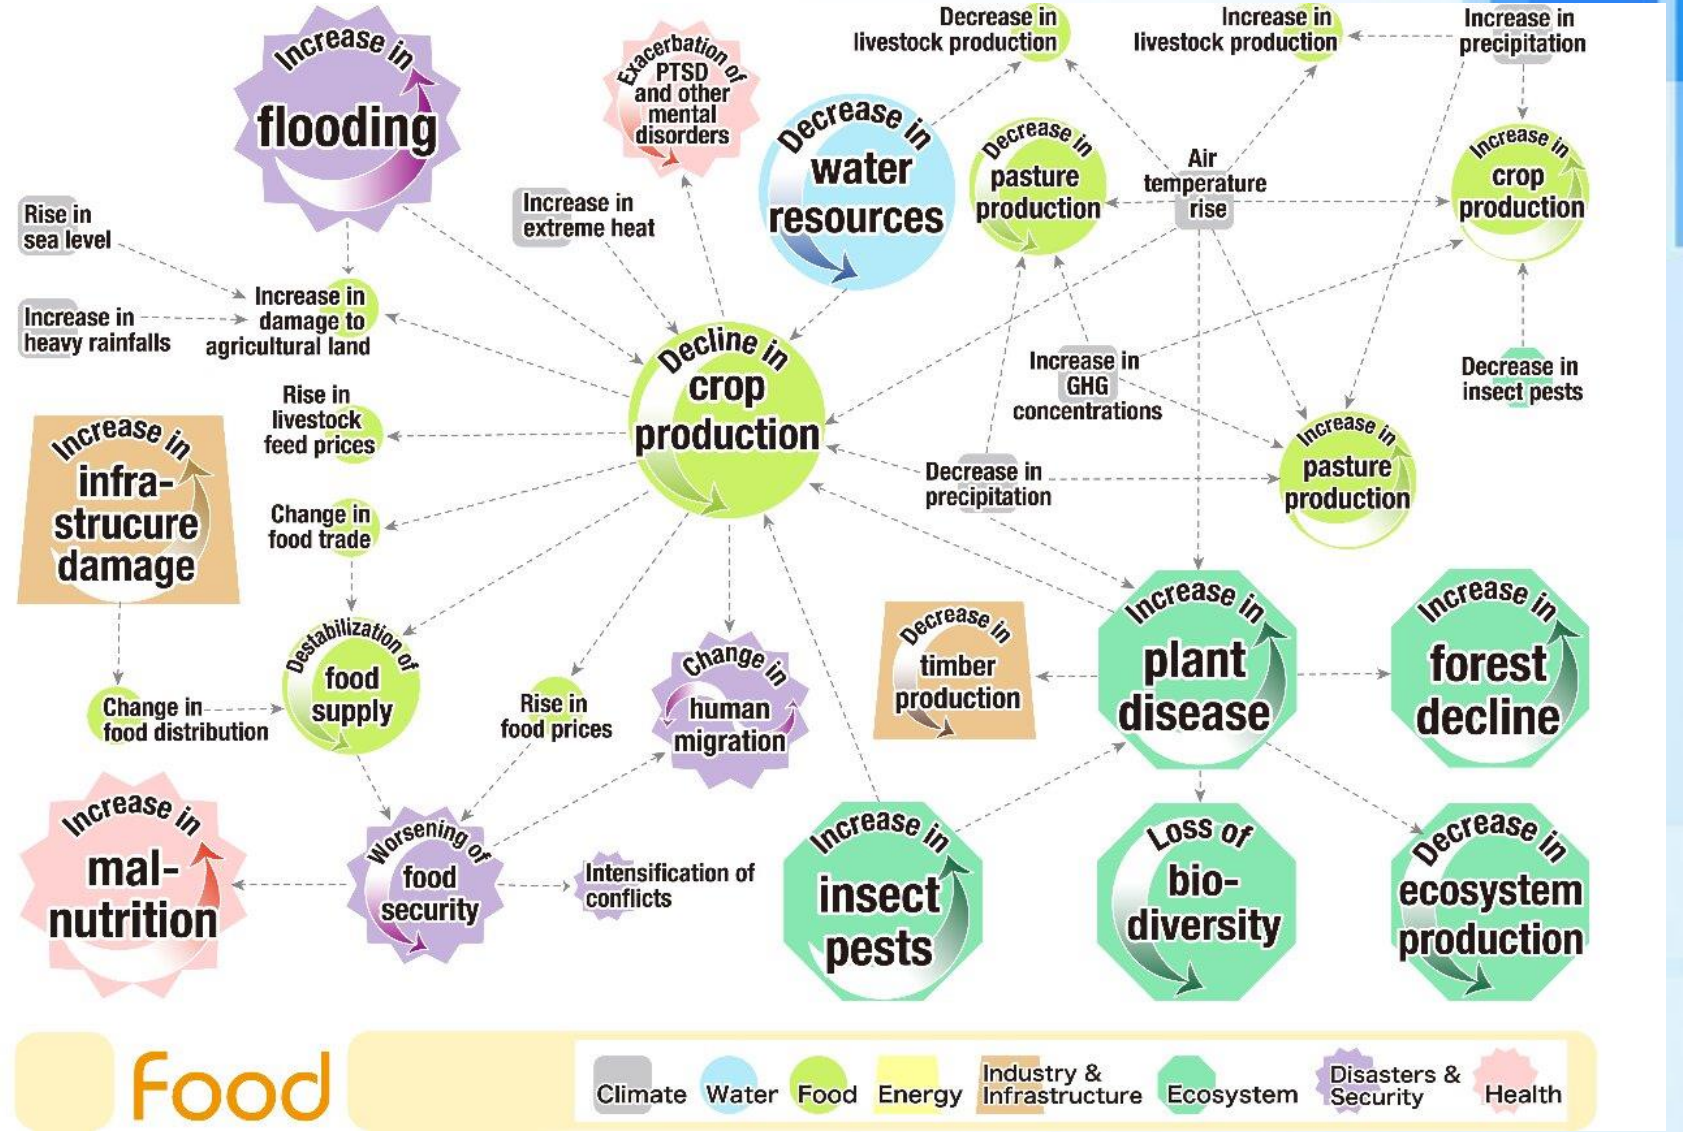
Increase in flooding

Exacerbation of PTSD and other mental disorders

Decrease in livestock production

Increase in livestock production

Increase in precipitation

Decrease in water resources

Decrease in pasture production

Air temperature rise

Increase in crop production

Rise in sea level

Increase in extreme heat

Increase in heavy rainfalls

Increase in damage to agricultural land

Decline in crop production

Increase in GHG concentrations

Decrease in insect pests

Rise in livestock feed prices

Increase in infra-strucure damage

Change in food trade

Decrease in precipitation

Increase in pasture production

Destabilization of food supply

Change in food distribution

Rise in food prices

Change in human migration

Decrease in timber production

Increase in plant disease

Increase in forest decline

Increase in mal-nutrition

Worsening of food security

Intensification of conflicts

Increase in insect pests

Loss of bio-diversity

Decrease in ecosystem production

Food

Climate
Water
Food
Energy
Industry & Infrastructure
Ecosystem
Disasters & Security
Health